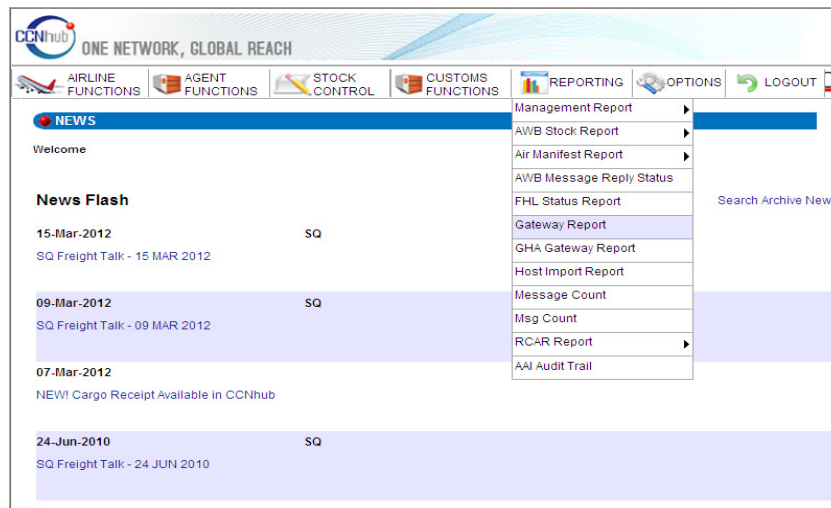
CCNhub ONE NETWORK, GLOBAL REACH

AIRLINE FUNCTIONS
AGENT FUNCTIONS
STOCK CONTROL
CUSTOMS FUNCTIONS
REPORTING
OPTIONS
LOGOUT

NEWS

Welcome

Management Report
AWB Stock Report
Air Manifest Report
AWB Message Reply Status
FHL Status Report
Gateway Report
GHA Gateway Report
Host Import Report
Message Count
Msg Count
RCAR Report
AAI Audit Trail

News Flash

Search Archive New

15-Mar-2012 SQ
SQ Freight Talk - 15 MAR 2012

09-Mar-2012 SQ
SQ Freight Talk - 09 MAR 2012

07-Mar-2012
NEW! Cargo Receipt Available in CCNhub

24-Jun-2010 SQ
SQ Freight Talk - 24 JUN 2010